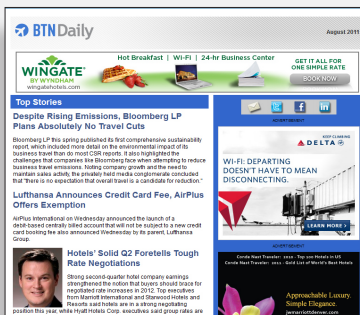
BTNDaily

August 2011

ONE SIMPLE RATE

WINGATE BY WYNDHAM
wingatehotels.com

Hot Breakfast | Wi-Fi | 24-hr Business Center

GET IT ALL FOR ONE SIMPLE RATE

BOOK NOW

Top Stories

Despite Rising Emissions, Bloomberg LP Plans Absolutely No Travel Cuts

Bloomberg LP this spring published its first comprehensive sustainability report, which included more detail on the environmental impact of its business travel than do most CSR reports. It also highlighted the challenges that companies like Bloomberg face when attempting to reduce business travel emissions. Noting company growth and the need to maintain sales activity, the privately held media conglomerate concluded that "there is no expectation that overall travel is a candidate for reduction."

Lufthansa Announces Credit Card Fee, AirPlus Offers Exemption

AirPlus International on Wednesday announced the launch of a debit-based centrally billed account that will not be subject to a new credit card booking fee also announced Wednesday by its parent, Lufthansa Group.

Hoteliers' Solid Q2 Foretells Tough Rate Negotiations

Strong second-quarter hotel company earnings strengthened the notion that buyers should brace for negotiated rate increases in 2012. Top executives from Marriott International and Starwood Hotels and Resorts said hotels are in a strong negotiating position this year, while Hyatt Hotels Corp. executives said group rates are

ADVERTISEMENT

KEEP CLIMBING
DELTA

WI-FI: DEPARTING DOESN'T HAVE TO MEAN DISCONNECTING.

LEARN MORE

ADVERTISEMENT

Conde Nast Traveler - 2010 - Top 100 Hotels in US
Conde Nast Traveler 2011 - Gold List of World's Best Hotels

Approachable Luxury.
Simple Elegance.
jwmarriottdenver.com